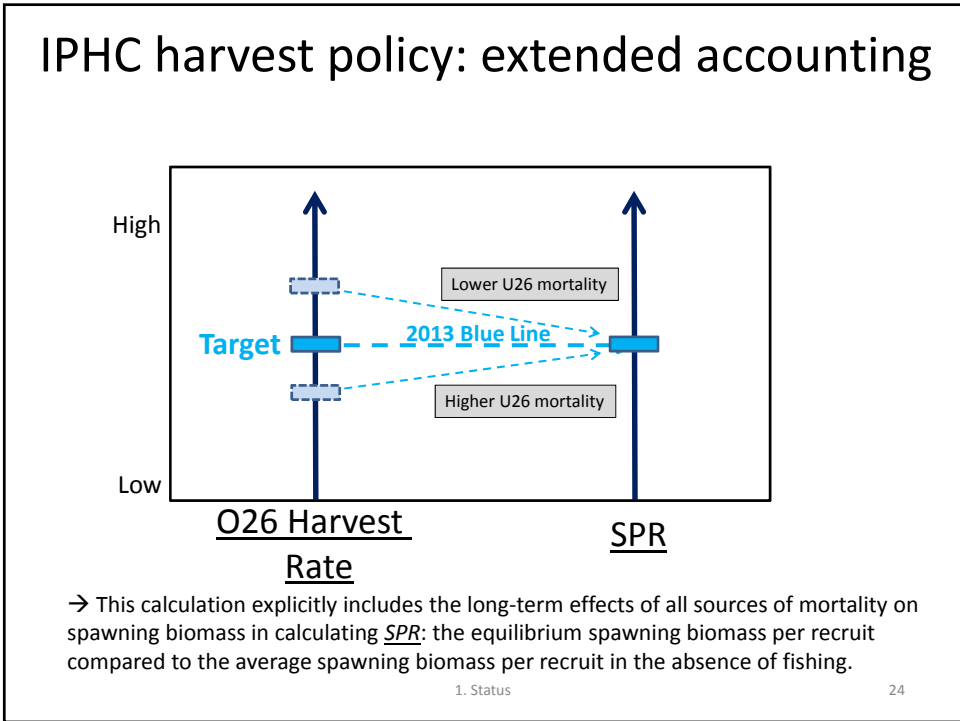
IPHC harvest policy: extended accounting

High

Lower U26 mortality

Target

2013 Blue Line

Higher U26 mortality

Low

O26 Harvest Rate

SPR

→ This calculation explicitly includes the long-term effects of all sources of mortality on spawning biomass in calculating *SPR*: the equilibrium spawning biomass per recruit compared to the average spawning biomass per recruit in the absence of fishing.

1. Status

24